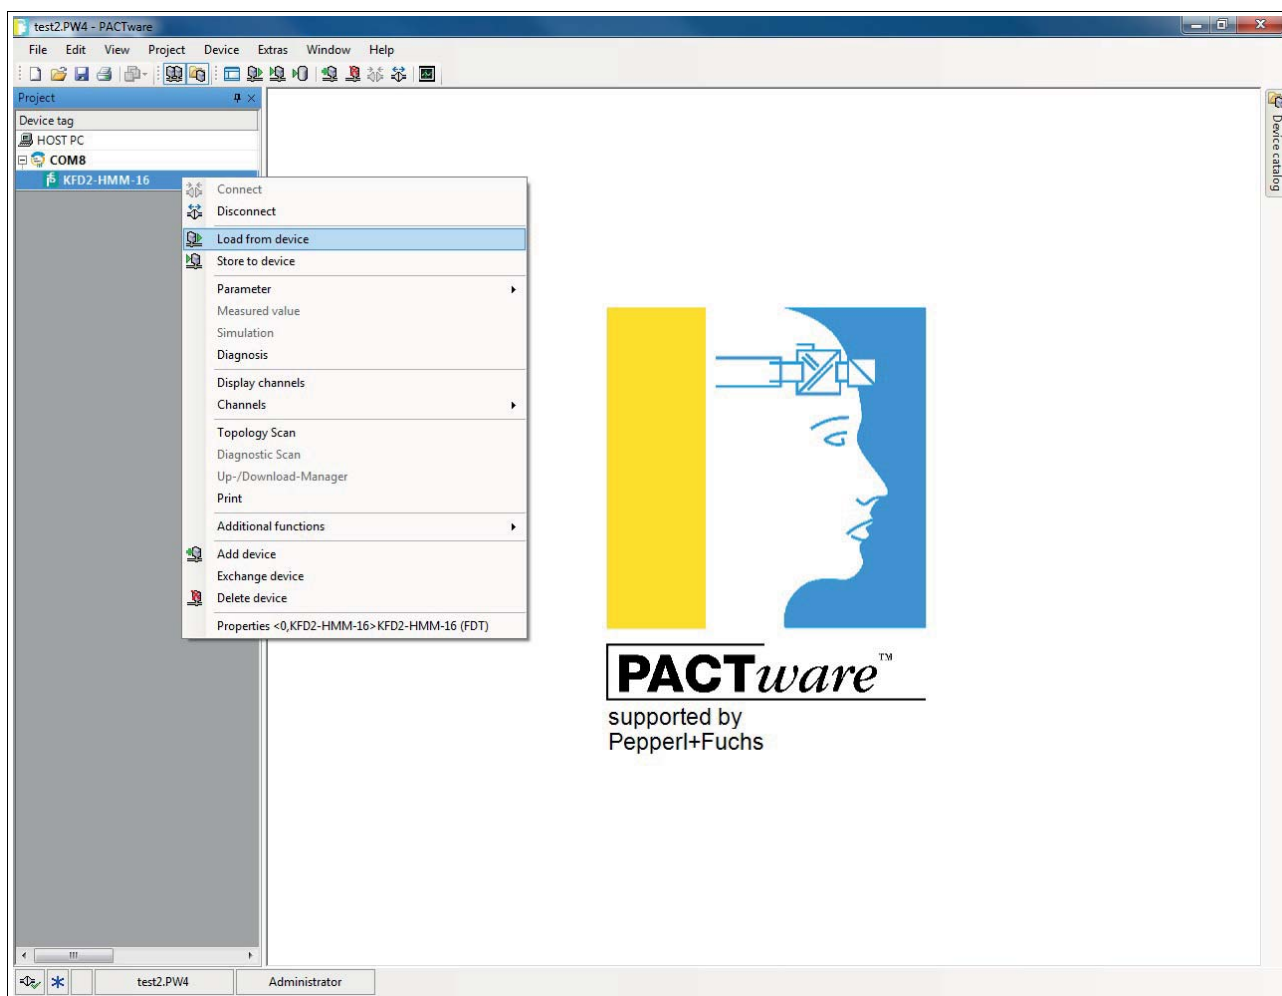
test2.PW4 - PACTware

File Edit View Project Device Extras Window Help

Project

Device tag
HOST PC
COM8
KFD2-HMM-16

Connect
Disconnect
Load from device
Store to device
Parameter
Measured value
Simulation
Diagnosis
Display channels
Channels
Topology Scan
Diagnostic Scan
Up-/Download-Manager
Print
Additional functions
Add device
Exchange device
Delete device
Properties <0,KFD2-HMM-16>KFD2-HMM-16 (FDT)

PACTware™
supported by
Pepperl+Fuchs

Device catalog

test2.PW4
Administrator